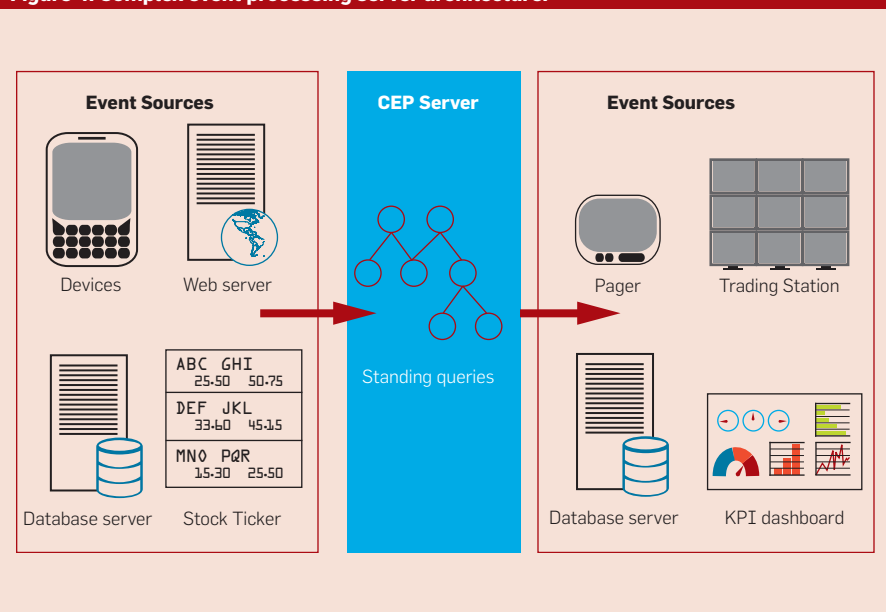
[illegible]

Event Sources

Devices

Web server

ABC GHI
25.50 50.75

DEF JKL
33.60 45.15

MNO PQR
15.30 25.50

Database server

Stock Ticker

CEP Server

Standing queries

Event Sources

Pager

Trading Station

Database server

KPI dashboard